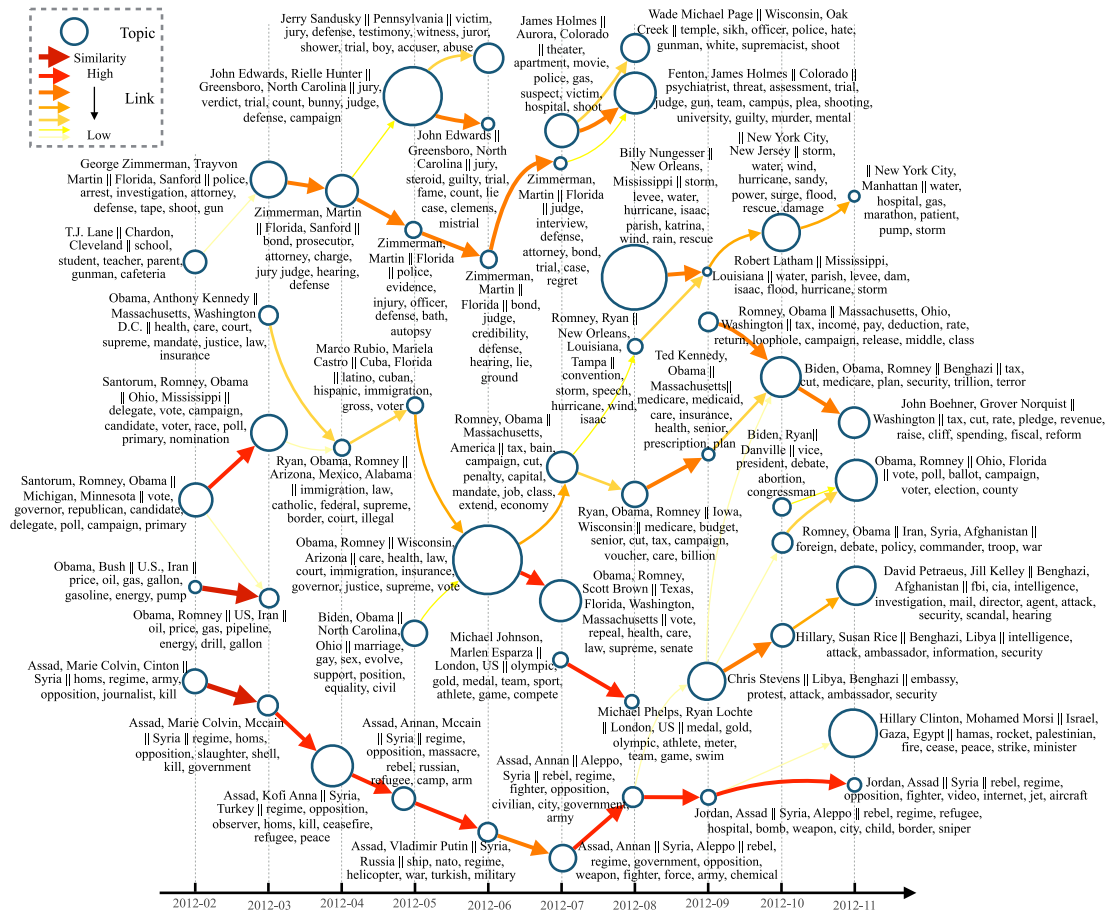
Topic
Similarity
High
Link
Low

Jerry Sandusky || Pennsylvania || victim, jury, defense, testimony, witness, juror, shower, trial, boy, accuser, abuse

James Holmes || Aurora, Colorado || theater, apartment, movie, police, gas, suspect, victim, hospital, shoot

Wade Michael Page || Wisconsin, Oak Creek || temple, sikh, officer, police, hate, gunman, white, supremacist, shoot

John Edwards, Rielle Hunter || Greensboro, North Carolina || jury, verdict, trial, count, bunny, judge, defense, campaign

Fenton, James Holmes || Colorado || psychiatrist, threat, assessment, trial, judge, gun, team, campus, plea, shooting, university, guilty, murder, mental

John Edwards || Greensboro, North Carolina || jury, steroid, guilty, trial, fame, count, lie case, clemens, mistrial

George Zimmerman, Trayvon Martin || Florida, Sanford || police, arrest, investigation, attorney, defense, tape, shoot, gun

Zimmerman, Martin || Florida, Sanford || bond, prosecutor, attorney, charge, jury judge, hearing, defense

Zimmerman, Martin || Florida || judge, interview, defense, attorney, bond, trial, case, regret

Billy Nungesser || New Orleans, Mississippi || storm, levee, water, hurricane, isaac, parish, katrina, wind, rain, rescue

|| New York City, New Jersey || storm, water, wind, hurricane, sandy, power, surge, flood, rescue, damage

|| New York City, Manhattan || water, hospital, gas, marathon, patient, pump, storm

T.J. Lane || Chardon, Cleveland || school, student, teacher, parent, gunman, cafeteria

Zimmerman, Martin || Florida || police, evidence, injury, officer, defense, bath, autopsy

Zimmerman, Martin || Florida || bond, judge, credibility, defense, hearing, lie, ground

Robert Latham || Mississippi, Louisiana || water, parish, levee, dam, isaac, flood, hurricane, storm

Obama, Anthony Kennedy || Massachusetts, Washington D.C. || health, care, court, supreme, mandate, justice, law, insurance

Romney, Ryan || New Orleans, Louisiana, Tampa || convention, storm, speech, hurricane, wind, isaac

Romney, Obama || Massachusetts, Ohio, Washington || tax, income, pay, deduction, rate, return, loophole, campaign, release, middle, class

Marco Rubio, Mariela Castro || Cuba, Florida || latino, cuban, hispanic, immigration, gross, voter

Ted Kennedy, Obama || Massachusetts|| medicare, medicaid, care, insurance, health, senior, prescription, plan

Biden, Obama, Romney || Benghazi || tax, cut, medicare, plan, security, trillion, terror

Santorum, Romney, Obama || Ohio, Mississippi || delegate, vote, campaign, candidate, voter, race, poll, primary, nomination

Romney, Obama || Massachusetts, America || tax, bain, campaign, cut, penalty, capital, mandate, job, class, extend, economy

John Boehner, Grover Norquist || Washington || tax, cut, rate, pledge, revenue, raise, cliff, spending, fiscal, reform

Ryan, Obama, Romney || Arizona, Mexico, Alabama || immigration, law, catholic, federal, supreme, border, court, illegal

Biden, Ryan|| Danville || vice, president, debate, abortion, congressman

Obama, Romney || Ohio, Florida || vote, poll, ballot, campaign, voter, election, county

Santorum, Romney, Obama || Michigan, Minnesota || vote, governor, republican, candidate, delegate, poll, campaign, primary

Ryan, Obama, Romney || Iowa, Wisconsin || medicare, budget, senior, cut, tax, campaign, voucher, care, billion

Romney, Obama || Iran, Syria, Afghanistan || foreign, debate, policy, commander, troop, war

Obama, Romney || Wisconsin, Arizona || care, health, law, court, immigration, insurance, governor, justice, supreme, vote

Obama, Bush || U.S., Iran || price, oil, gas, gallon, gasoline, energy, pump

Obama, Romney || US, Iran || oil, price, gas, pipeline, energy, drill, gallon

Obama, Romney, Scott Brown || Texas, Florida, Washington, Massachusetts || vote, repeal, health, care, law, supreme, senate

David Petraeus, Jill Kelley || Benghazi, Afghanistan || fbi, cia, intelligence, investigation, mail, director, agent, attack, security, scandal, hearing

Biden, Obama || North Carolina, Ohio || marriage, gay, sex, evolve, support, position, equality, civil

Hillary, Susan Rice || Benghazi, Libya || intelligence, attack, ambassador, information, security

Michael Johnson, Marlen Esparza || London, US || olympic, gold, medal, team, sport, athlete, game, compete

Assad, Marie Colvin, Cinton || Syria || homs, regime, army, opposition, journalist, kill

Chris Stevens || Libya, Benghazi || embassy, protest, attack, ambassador, security

Michael Phelps, Ryan Lochte || London, US || medal, gold, olympic, athlete, meter, team, game, swim

Assad, Marie Colvin, Mccain || Syria || regime, homs, opposition, slaughter, shell, kill, government

Assad, Annan, Mccain || Syria || regime, opposition, massacre, rebel, russian, refugee, camp, arm

Hillary Clinton, Mohamed Morsi || Israel, Gaza, Egypt || hamas, rocket, palestinian, fire, cease, peace, strike, minister

Assad, Annan || Aleppo, Syria || rebel, regime, fighter, opposition, civilian, city, government, army

Assad, Kofi Anna || Syria, Turkey || regime, opposition, observer, homs, kill, ceasefire, refugee, peace

Jordan, Assad || Syria || rebel, regime, opposition, fighter, video, internet, jet, aircraft

Jordan, Assad || Syria, Aleppo || rebel, regime, refugee, hospital, bomb, weapon, city, child, border, sniper

Assad, Vladimir Putin || Syria, Russia || ship, nato, regime, helicopter, war, turkish, military

Assad, Annan || Syria, Aleppo || rebel, regime, government, opposition, weapon, fighter, force, army, chemical

2012-02 2012-03 2012-04 2012-05 2012-06 2012-07 2012-08 2012-09 2012-10 2012-11